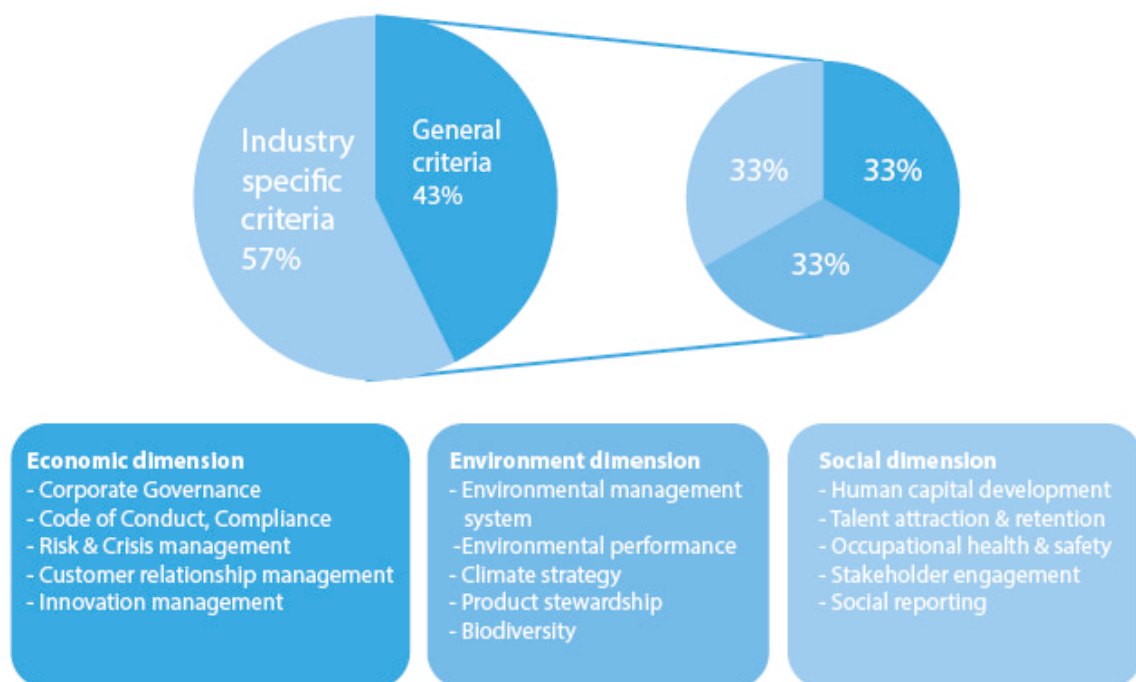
Industry specific criteria 57%

General criteria 43%

33%

33%

33%

Economic dimension
- Corporate Governance
- Code of Conduct, Compliance
- Risk & Crisis management
- Customer relationship management
- Innovation management

Environment dimension
- Environmental management system
-Environmental performance
- Climate strategy
- Product stewardship
- Biodiversity

Social dimension
- Human capital development
- Talent attraction & retention
- Occupational health & safety
- Stakeholder engagement
- Social reporting